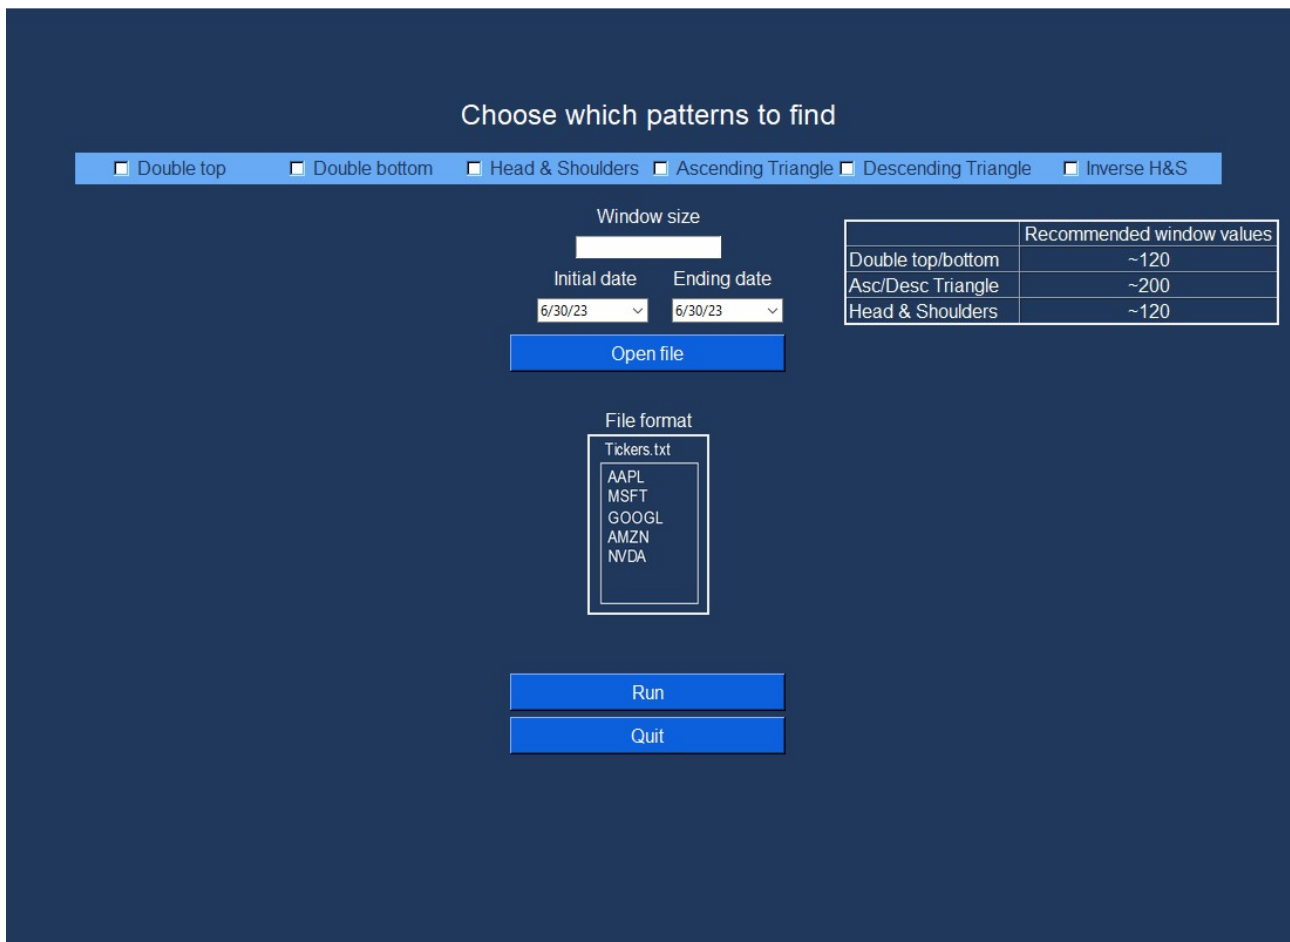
Choose which patterns to find

Double top Double bottom Head & Shoulders Ascending Triangle Descending Triangle Inverse H&S

Window size

Initial date Ending date

6/30/23 6/30/23

Open file

|  | Recommended window values |
|---|---|
| Double top/bottom | ~120 |
| Asc/Desc Triangle | ~200 |
| Head & Shoulders | ~120 |

File format

Tickers.txt

AAPL
MSFT
GOOGL
AMZN
NVDA

Run

Quit